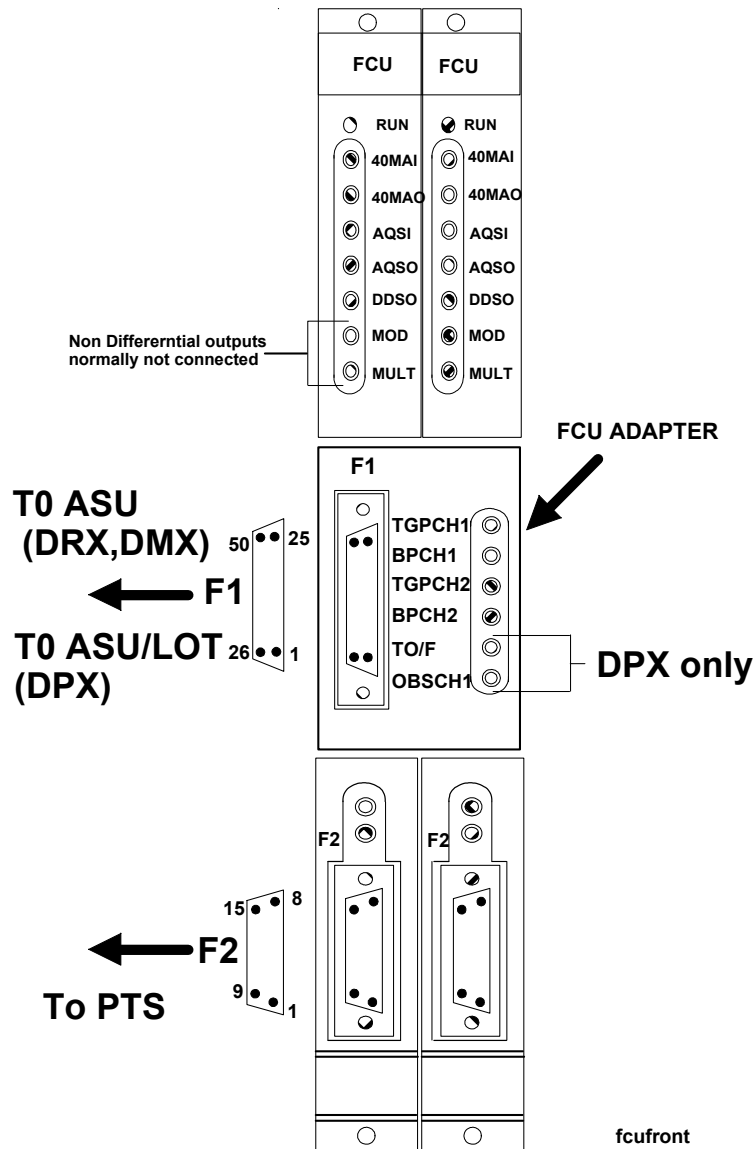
FCU

FCU

RUN

RUN

40MAI

40MAI

40MAO

40MAO

AQSI

AQSI

AQSO

AQSO

DDSO

DDSO

MOD

MOD

MULT

MULT

Non Differerntial outputs normally not connected

FCU ADAPTER

F1

T0 ASU (DRX,DMX)

50

25

F1

T0 ASU/LOT (DPX)

26

1

TGPCH1

BPCH1

TGPCH2

BPCH2

TO/F

OBSCH1

DPX only

F2

F2

15

8

F2

9

1

To PTS

fcufront